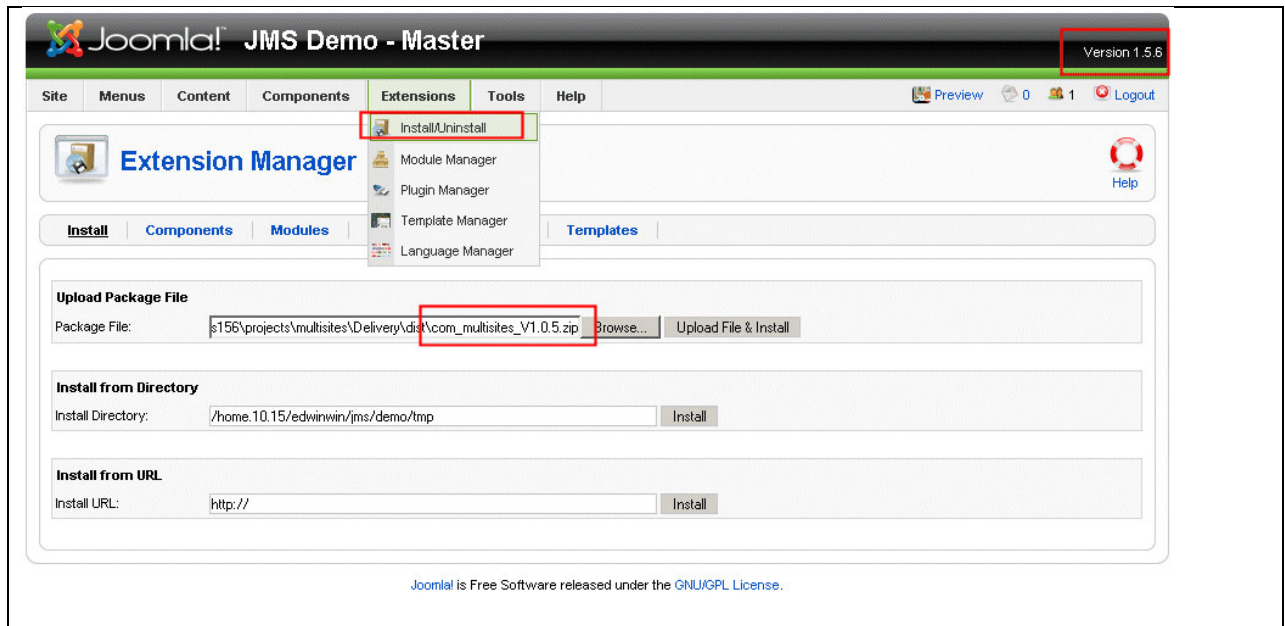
Joomla! JMS Demo - Master

Version 1.5.6

Site Menus Content Components Extensions Tools Help

Preview 0 1 Logout

Install/Uninstall
Module Manager
Plugin Manager
Template Manager
Language Manager

Extension Manager

Help

Install Components Modules Templates

Upload Package File

Package File: s156\projects\multisites\Delivery\dist\com_multisites_V1.0.5.zip Browse... Upload File & Install

Install from Directory

Install Directory: /home.10.15/edwinwin/jms/demo/tmp Install

Install from URL

Install URL: http:// Install

Joomla! is Free Software released under the GNU/GPL License.